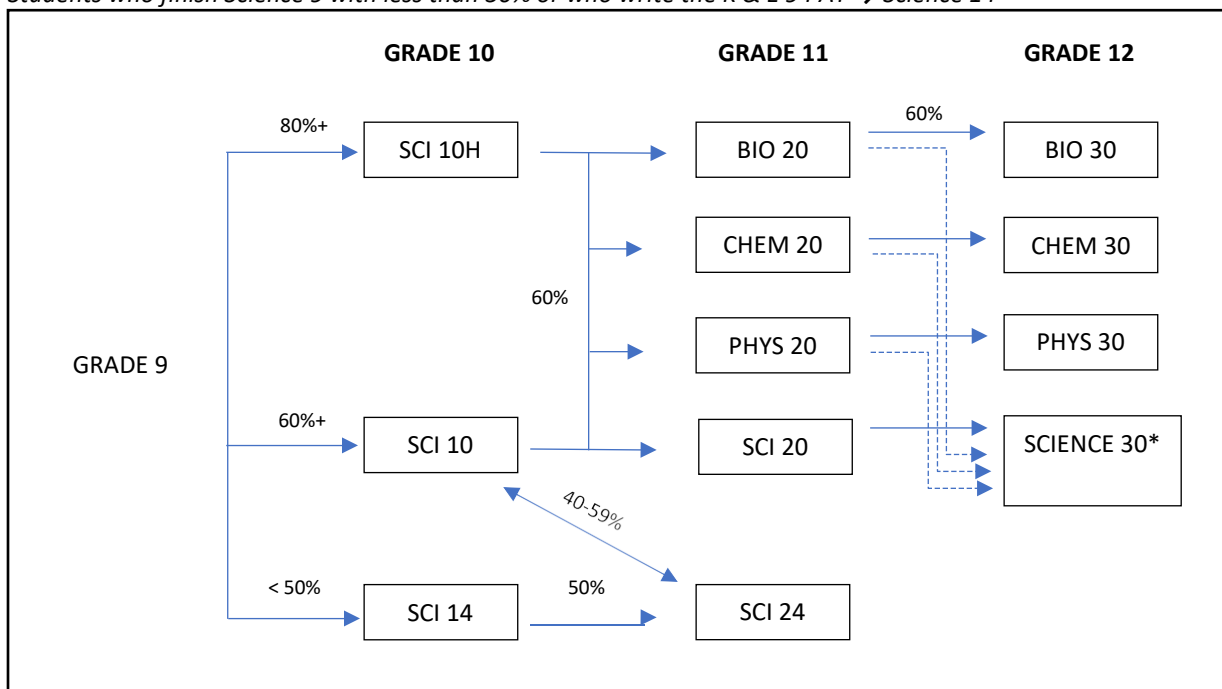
Students who finish Science 9 with less than 50% or who write the K & E 9 PAT → Science 14

GRADE 10

GRADE 11

GRADE 12

80%+

SCI 10H

BIO 20

60%

BIO 30

CHEM 20

CHEM 30

60%

PHYS 20

PHYS 30

GRADE 9

60%+

SCI 10

SCI 20

SCIENCE 30*

40-59%

< 50%

SCI 14

50%

SCI 24